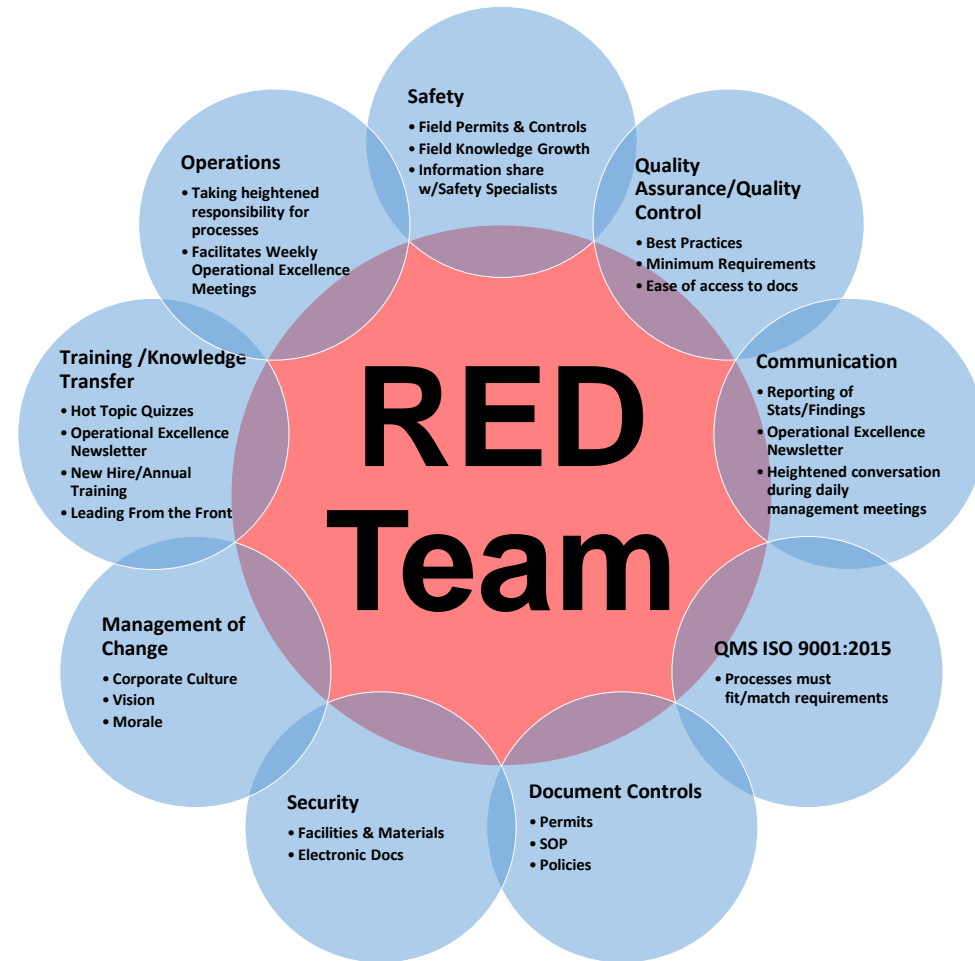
Safety
• Field Permits & Controls
• Field Knowledge Growth
• Information share w/Safety Specialists

Quality Assurance/Quality Control
• Best Practices
• Minimum Requirements
• Ease of access to docs

Communication
• Reporting of Stats/Findings
• Operational Excellence Newsletter
• Heightened conversation during daily management meetings

QMS ISO 9001:2015
• Processes must fit/match requirements

Document Controls
• Permits
• SOP
• Policies

Security
• Facilities & Materials
• Electronic Docs

Management of Change
• Corporate Culture
• Vision
• Morale

Training /Knowledge Transfer
• Hot Topic Quizzes
• Operational Excellence Newsletter
• New Hire/Annual Training
• Leading From the Front

Operations
• Taking heightened responsibility for processes
• Facilitates Weekly Operational Excellence Meetings

RED Team